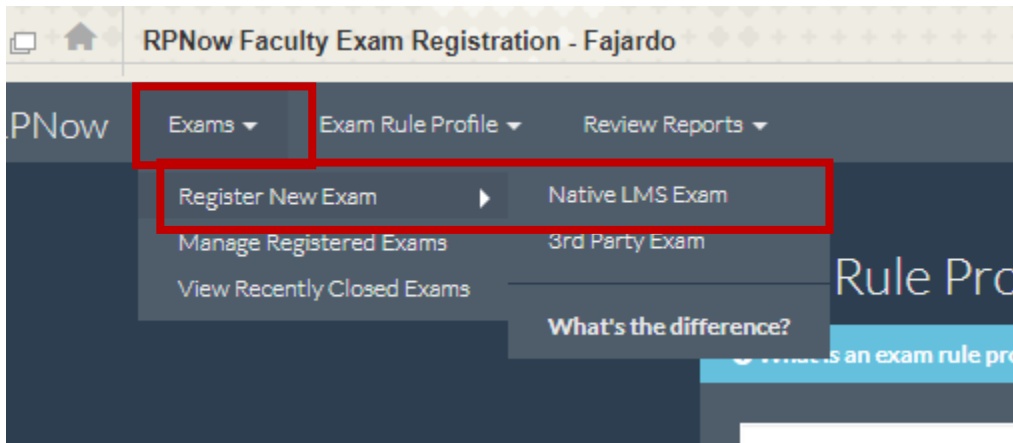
RPNow Faculty Exam Registration - Fajardo

PNow Exams ▾ Exam Rule Profile ▾ Review Reports ▾

Register New Exam ▸
Manage Registered Exams
View Recently Closed Exams

Native LMS Exam
3rd Party Exam

What's the difference?

Rule Pro

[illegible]t is an exam rule pr